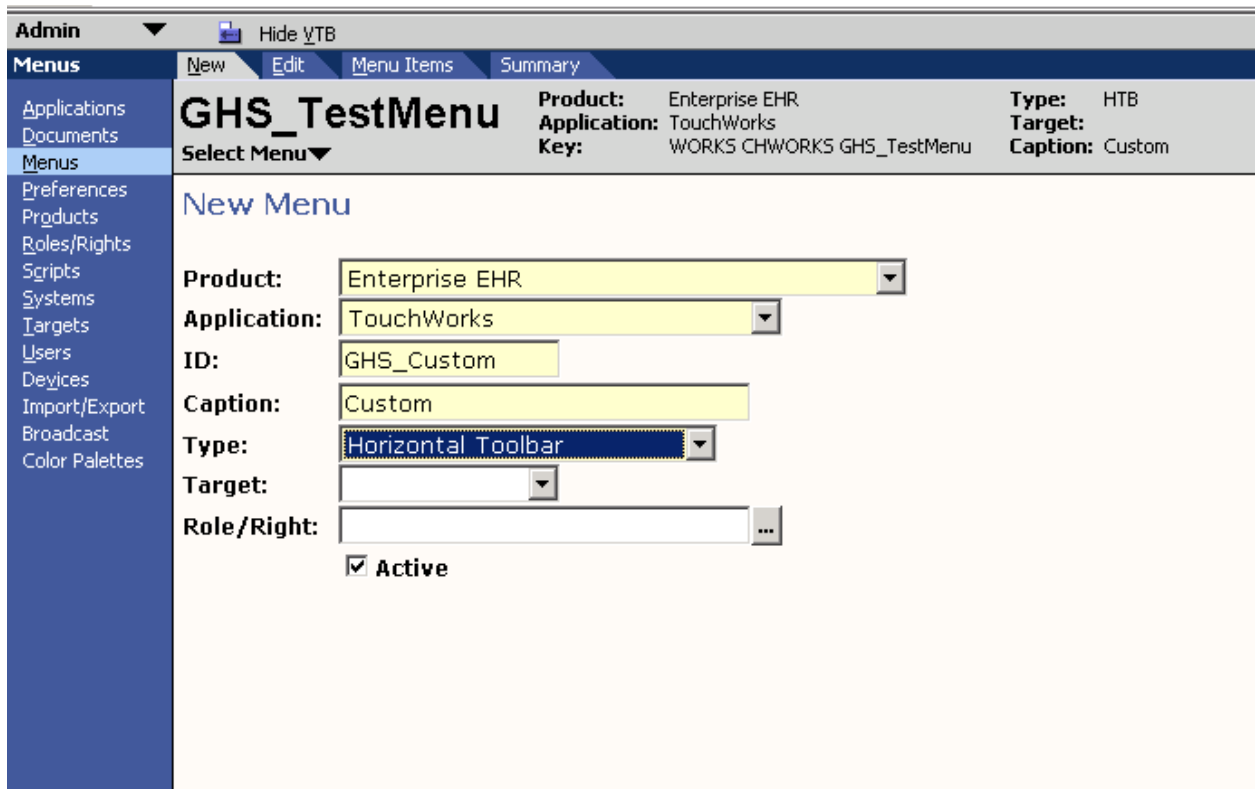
Admin

Hide VTB

Menus

New Edit Menu Items Summary

Applications
Documents
Menus
Preferences
Products
Roles/Rights
Scripts
Systems
Targets
Users
Devices
Import/Export
Broadcast
Color Palettes

GHS_TestMenu
Select Menu

Product: Enterprise EHR
Application: TouchWorks
Key: WORKS CHWORKS GHS_TestMenu

Type: HTB
Target:
Caption: Custom

New Menu

Product: Enterprise EHR
Application: TouchWorks
ID: GHS_Custom
Caption: Custom
Type: Horizontal Toolbar
Target:
Role/Right: ...
☑ Active